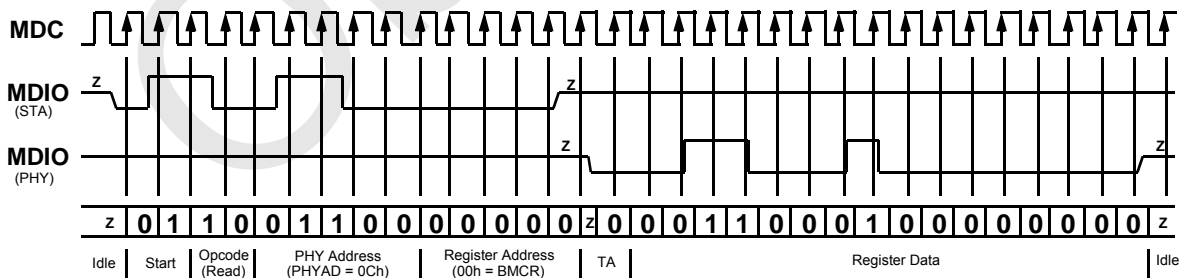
MDC

MDIO
(STA)

MDIO
(PHY)

z

z

z

z

| z | 0 | 1 | 1 | 0 | 0 | 1 | 1 | 0 | 0 | 0 | 0 | 0 | 0 | 0 | z | 0 | 0 | 0 | 1 | 1 | 0 | 0 | 0 | 1 | 0 | 0 | 0 | 0 | 0 | 0 | 0 | 0 | z |
|---|---|---|---|---|---|---|---|---|---|---|---|---|---|---|---|---|---|---|---|---|---|---|---|---|---|---|---|---|---|---|---|---|---|

Idle Start Opcode (Read) PHY Address (PHYAD = 0Ch) Register Address (00h = BMCR) TA Register Data Idle